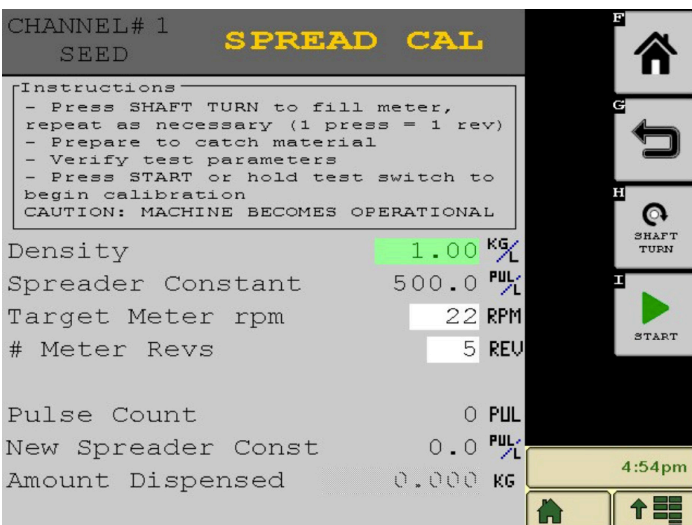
CHANNEL# 1
SEED

SPREAD CAL

Instructions
- Press SHAFT TURN to fill meter, repeat as necessary (1 press = 1 rev)
- Prepare to catch material
- Verify test parameters
- Press START or hold test switch to begin calibration
CAUTION: MACHINE BECOMES OPERATIONAL

| | | |
|---|---|---|
| Density | 1.00 | KG/L |
| Spreader Constant | 500.0 | PUL/L |
| Target Meter rpm | 22 | RPM |
| # Meter Revs | 5 | REV |
| Pulse Count | 0 | PUL |
| New Spreader Const | 0.0 | PUL/L |
| Amount Dispensed | 0.000 | KG |

F
G
H
SHAFT TURN
I
START

4:54pm